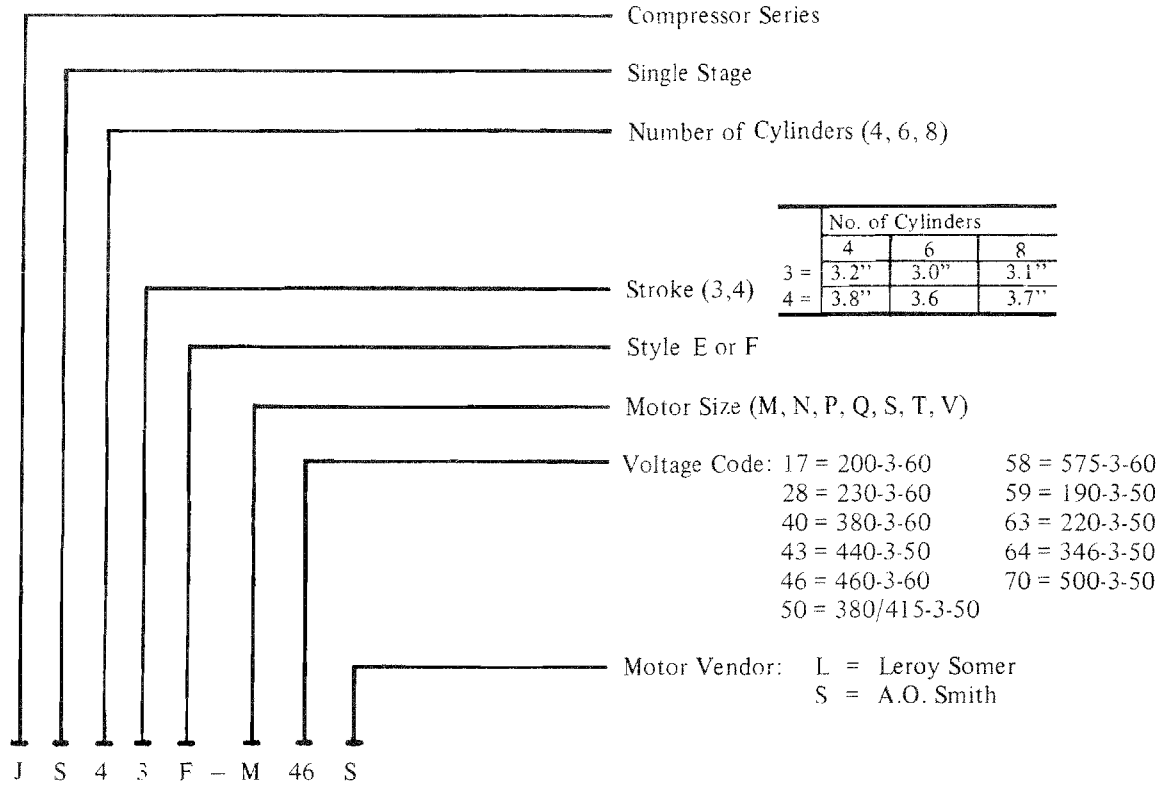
Compressor Series

Single Stage

Number of Cylinders (4, 6, 8)

| | No. of Cylinders | | |
|---|---|---|---|
| | 4 | 6 | 8 |
| 3 = | 3.2" | 3.0" | 3.1" |
| 4 = | 3.8" | 3.6 | 3.7" |

Stroke (3,4)

Style E or F

Motor Size (M, N, P, Q, S, T, V)

Voltage Code: 17 = 200-3-60
28 = 230-3-60
40 = 380-3-60
43 = 440-3-50
46 = 460-3-60
50 = 380/415-3-50
58 = 575-3-60
59 = 190-3-50
63 = 220-3-50
64 = 346-3-50
70 = 500-3-50

Motor Vendor: L = Leroy Somer
S = A.O. Smith

J S 4 3 F – M 46 S